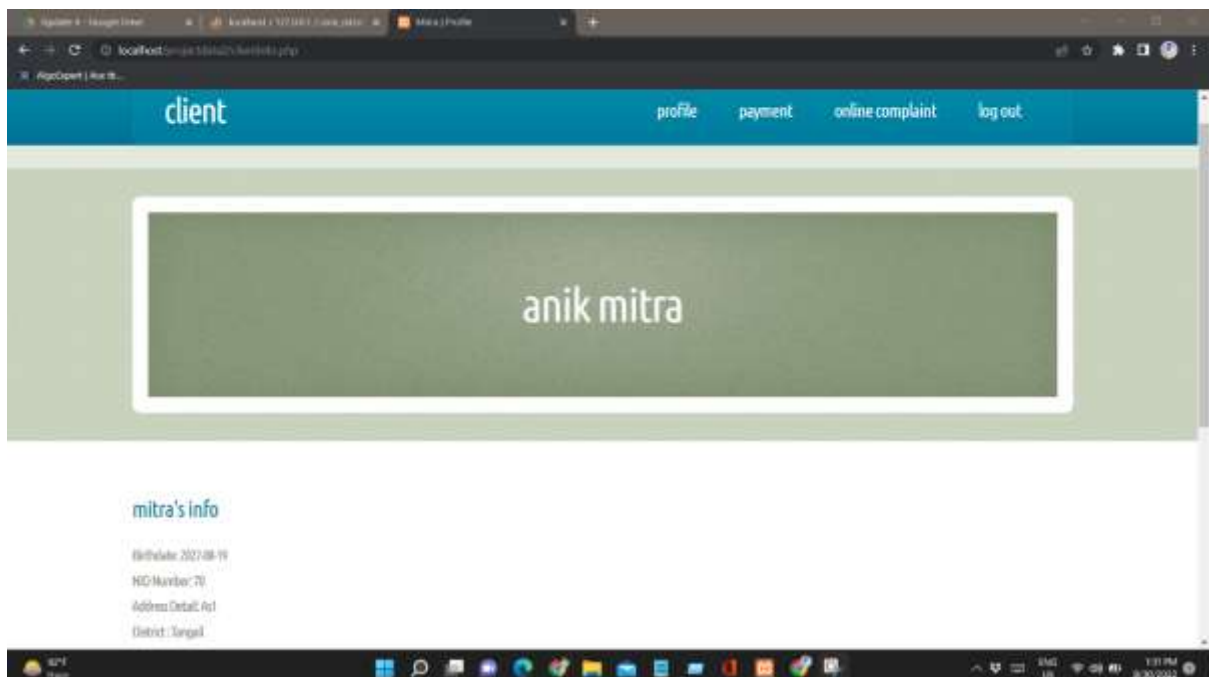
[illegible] | localhost / 127.0.0.1 / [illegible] | Mitra | Profile

localhost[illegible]

AlgoExpert | Ace th...

client

profile payment online complaint log out

anik mitra

mitra's info

Birthdate: 2022-08-19

NID Number: 70

Address Detail: Asl

District : Tangail

ENG US

1:31 PM 8/30/2022